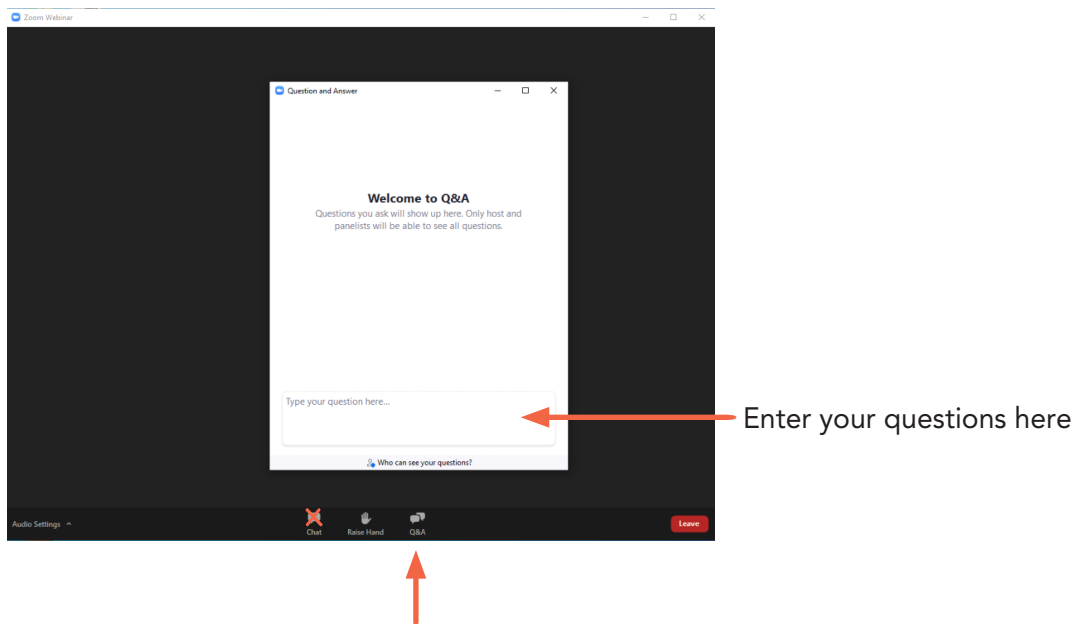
Zoom Webinar

Question and Answer

Welcome to Q&A

Questions you ask will show up here. Only host and panelists will be able to see all questions.

Type your question here...

Who can see your questions?

Enter your questions here

Audio Settings

Chat

Raise Hand

Q&A

Leave